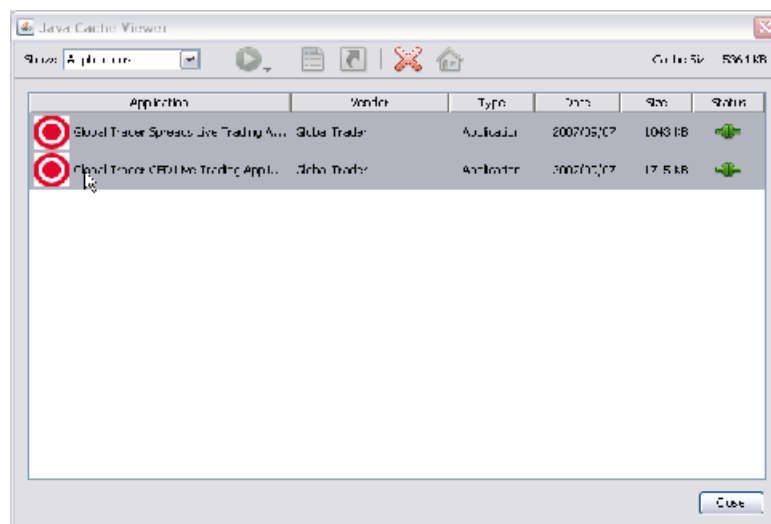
Java Cache Viewer

Show: Applications

Cache Size: 5361 KB

| Application | Vendor | Type | Date | Size | Status |
|---|---|---|---|---|---|
| Global Trader Spreads Live Trading A... | Global Trader | Application | 2007/05/07 | 1043 KB | |
| Global Trader CFD Live Trading Appl... | Global Trader | Application | 2007/05/07 | 17.5 KB | |

Close